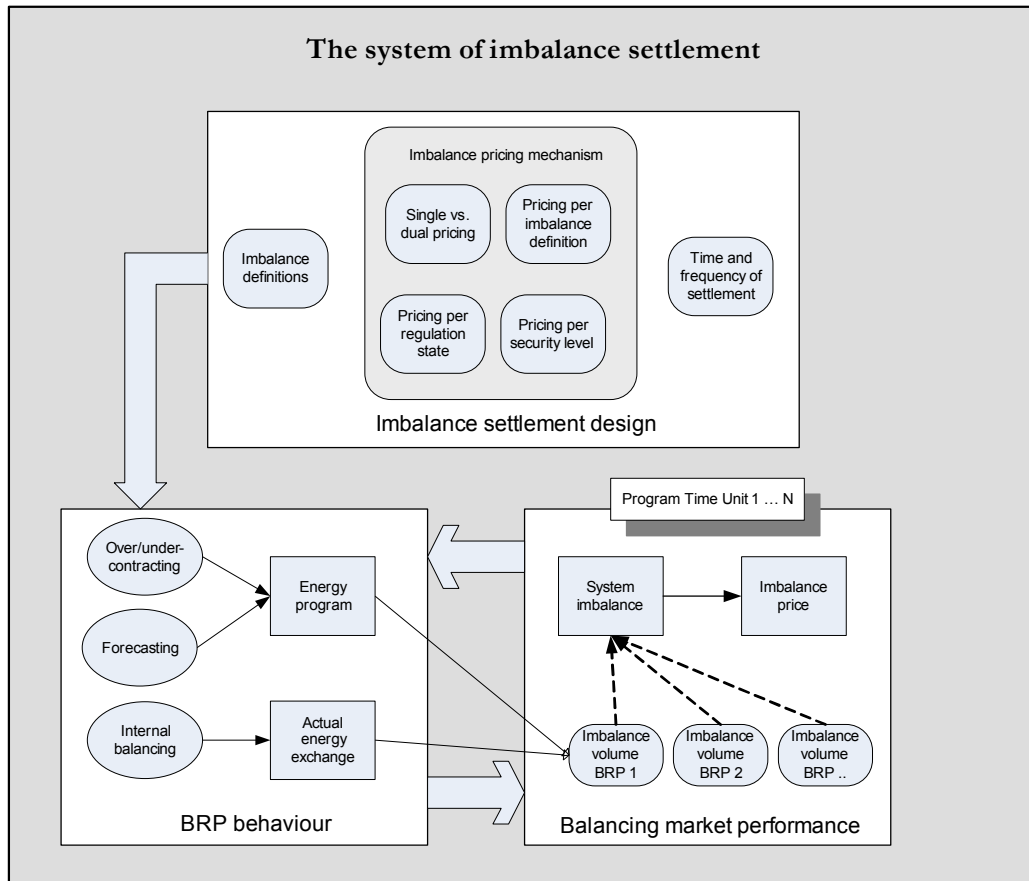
The system of imbalance settlement

Imbalance definitions

Imbalance pricing mechanism

Single vs. dual pricing

Pricing per imbalance definition

Pricing per regulation state

Pricing per security level

Time and frequency of settlement

Imbalance settlement design

Program Time Unit 1 … N

Over/under-contracting

Forecasting

Internal balancing

Energy program

Actual energy exchange

BRP behaviour

System imbalance

Imbalance price

Imbalance volume BRP 1

Imbalance volume BRP 2

Imbalance volume BRP ..

Balancing market performance